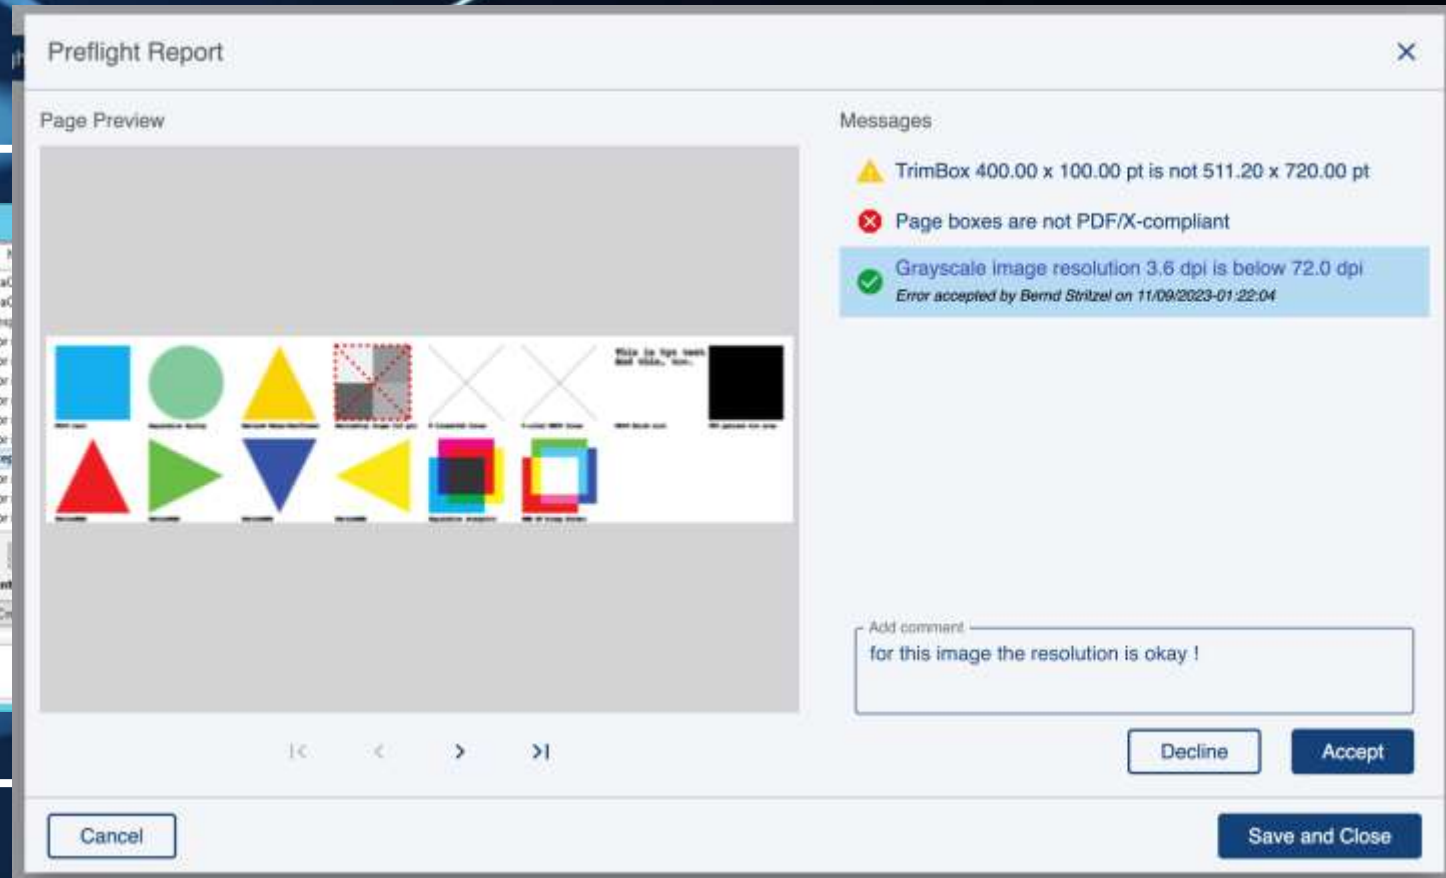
Preflight Report

Page Preview

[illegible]

Messages

TrimBox 400.00 x 100.00 pt is not 511.20 x 720.00 pt

Page boxes are not PDF/X-compliant

Grayscale image resolution 3.6 dpi is below 72.0 dpi
Error accepted by Bernd Stritzel on 11/09/2023-01:22:04

Add comment
for this image the resolution is okay !

Decline

Accept

Cancel

Save and Close